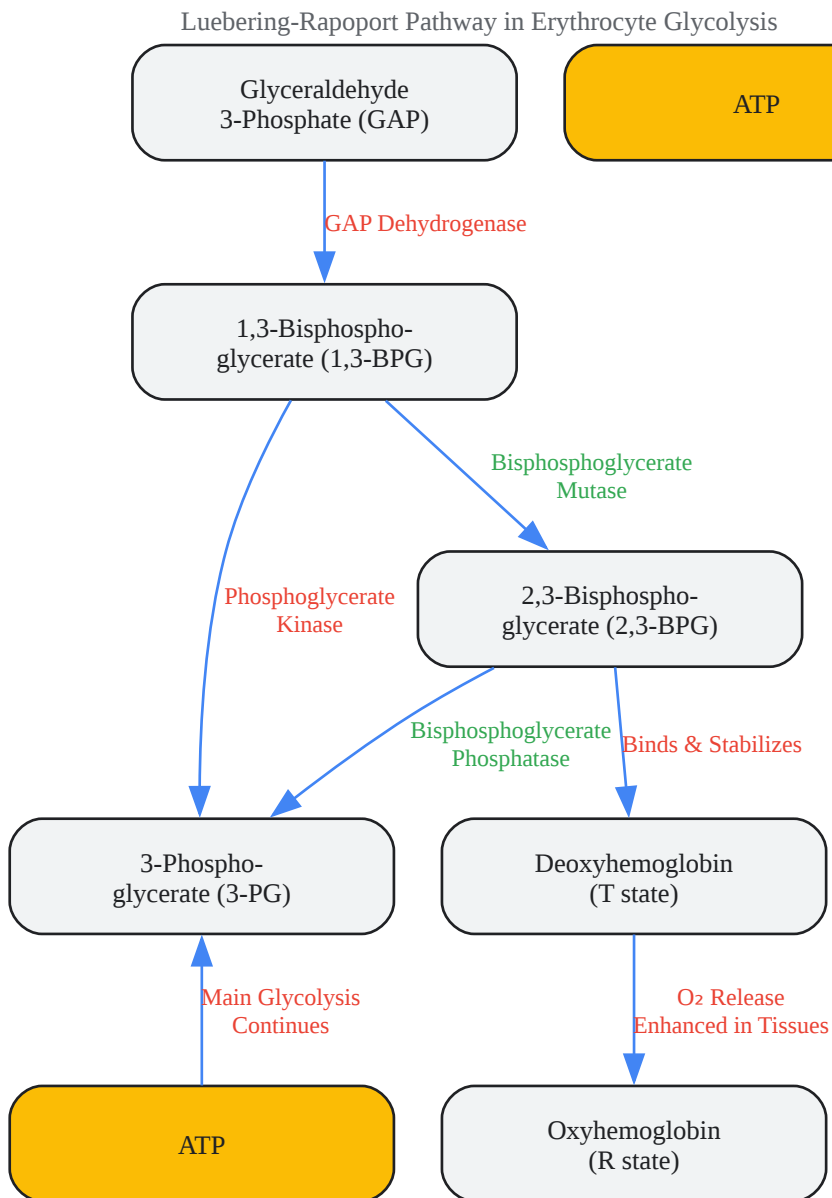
Luebering-Rapoport Pathway in Erythrocyte Glycolysis

Glyceraldehyde 3-Phosphate (GAP)

ATP

GAP Dehydrogenase

1,3-Bisphospho-glycerate (1,3-BPG)

Bisphosphoglycerate Mutase

2,3-Bisphospho-glycerate (2,3-BPG)

Phosphoglycerate Kinase

Bisphosphoglycerate Phosphatase

Binds & Stabilizes

3-Phospho-glycerate (3-PG)

Deoxyhemoglobin (T state)

Main Glycolysis Continues

$O_2$ Release Enhanced in Tissues

ATP

Oxyhemoglobin (R state)